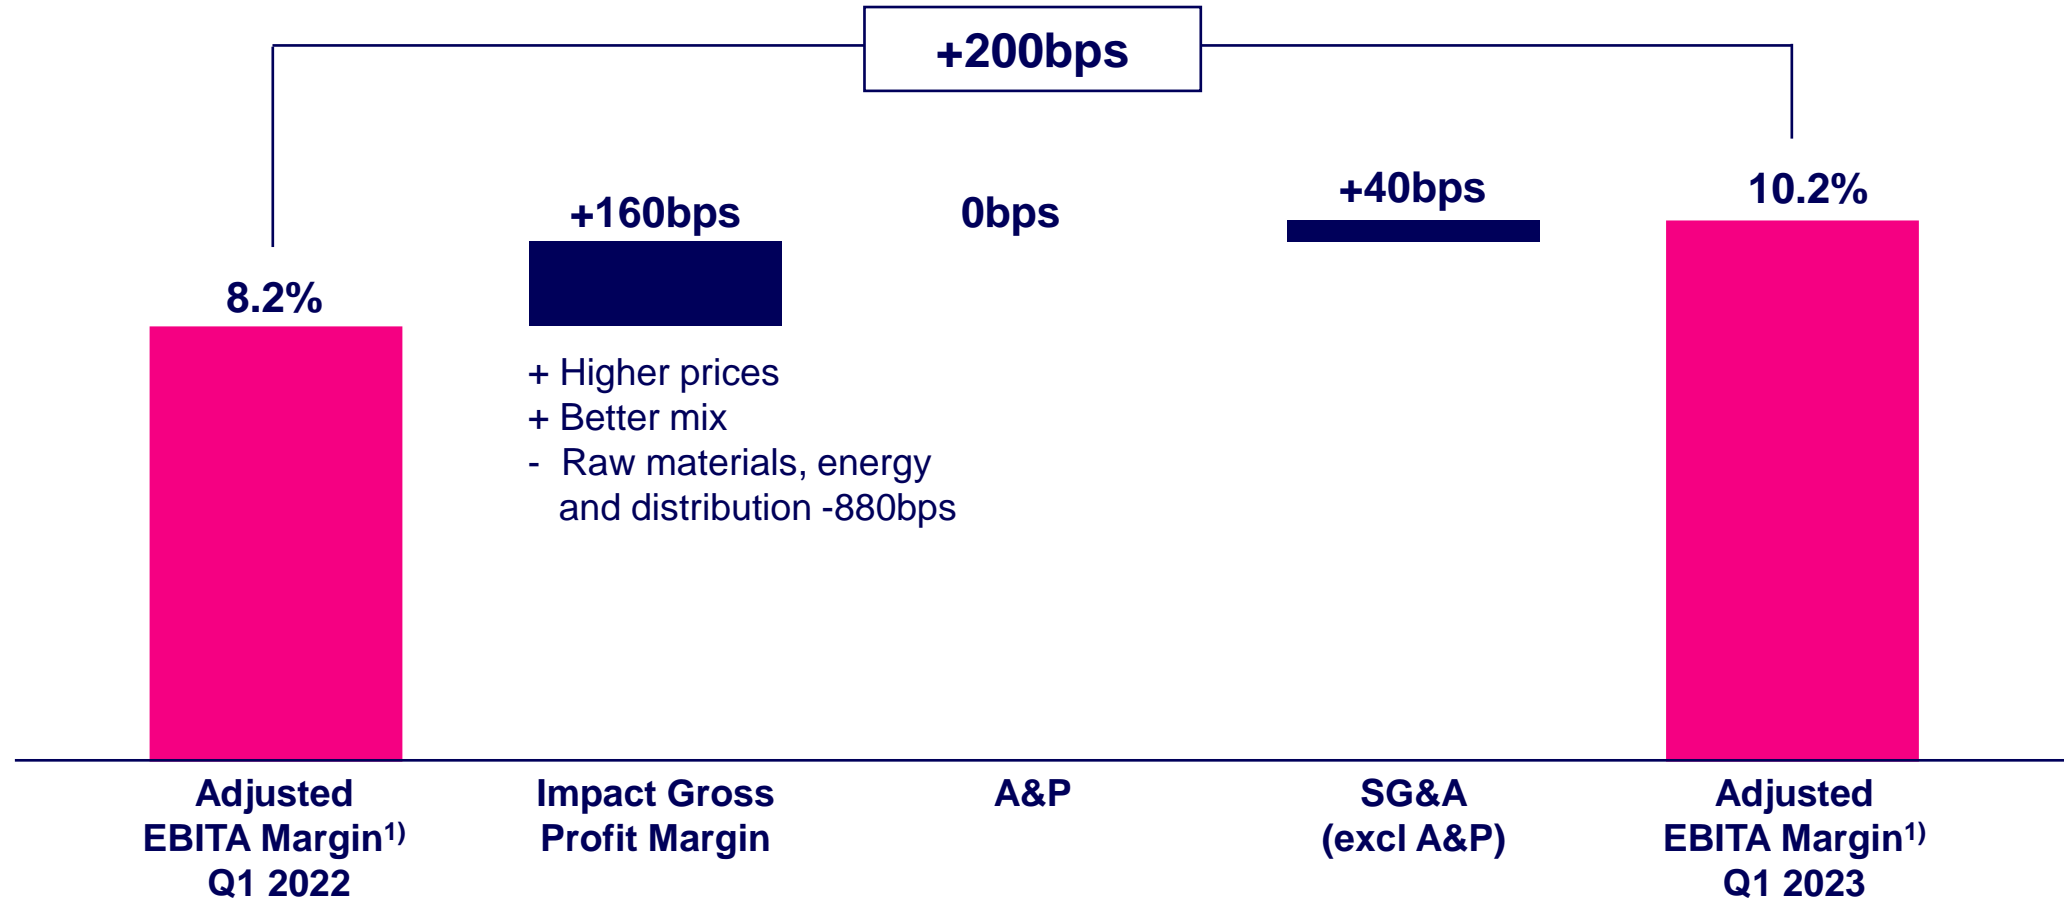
+200bps

8.2%

+160bps

+ Higher prices
+ Better mix
- Raw materials, energy and distribution -880bps

0bps

+40bps

10.2%

Adjusted EBITA Margin$^{1)}$ Q1 2022

Impact Gross Profit Margin

A&P

SG&A (excl A&P)

Adjusted EBITA Margin$^{1)}$ Q1 2023